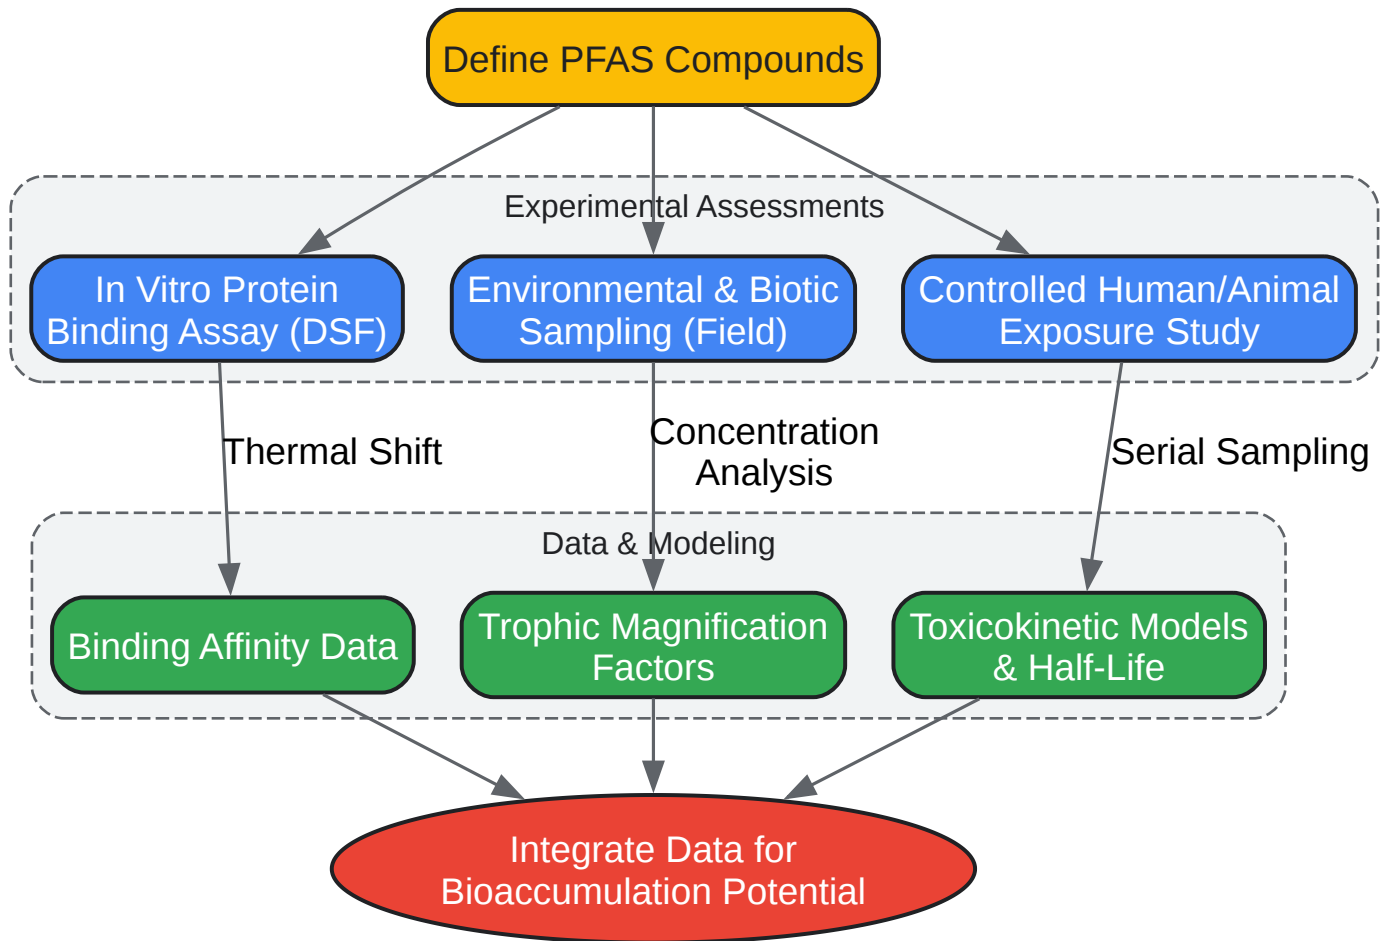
Define PFAS Compounds

Experimental Assessments

In Vitro Protein Binding Assay (DSF)

Environmental & Biotic Sampling (Field)

Controlled Human/Animal Exposure Study

Thermal Shift

Concentration Analysis

Serial Sampling

Data & Modeling

Binding Affinity Data

Trophic Magnification Factors

Toxicokinetic Models & Half-Life

Integrate Data for Bioaccumulation Potential